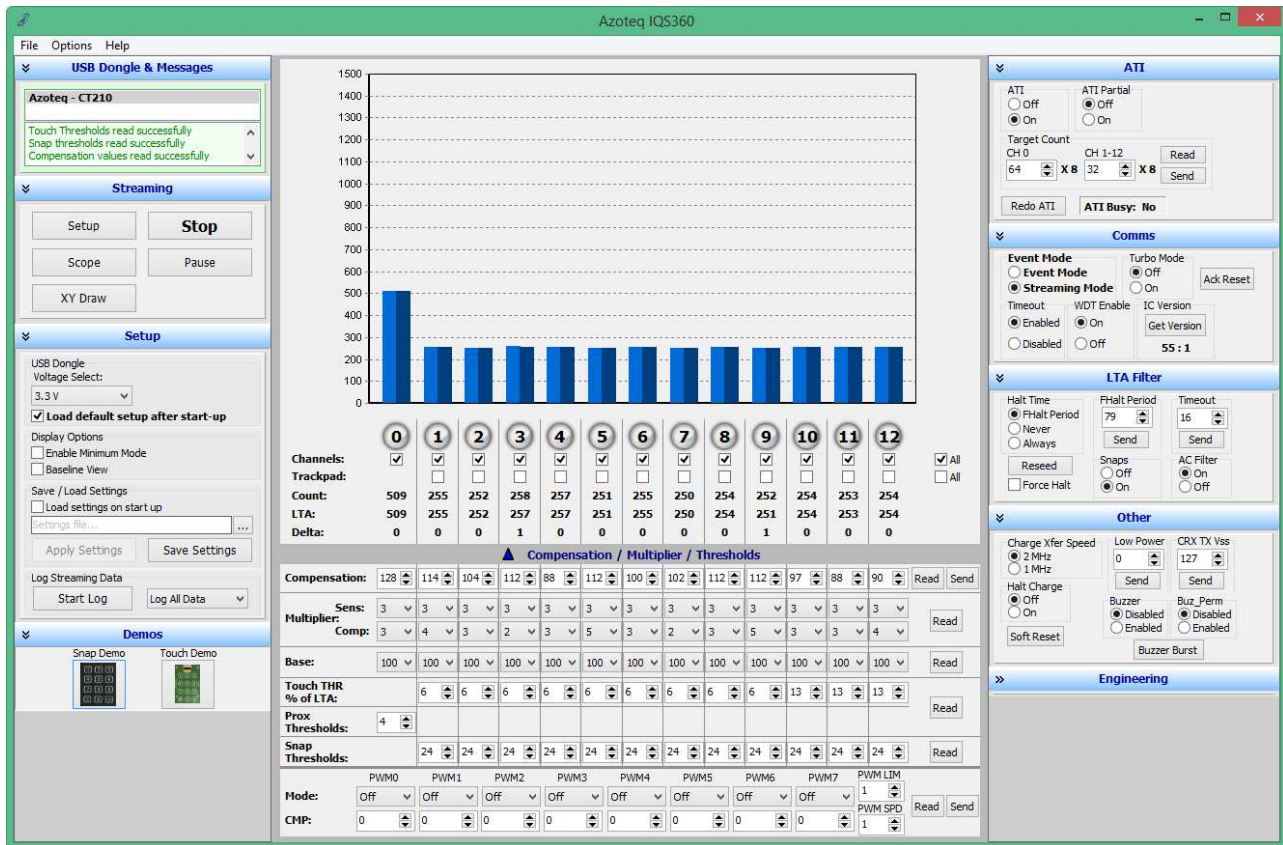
Azoteq IQS360

File Options Help

USB Dongle & Messages

Azoteq - CT210

Touch Thresholds read successfully
Snap thresholds read successfully
Compensation values read successfully

Streaming

Setup Stop
Scope Pause
XY Draw

Setup

USB Dongle
Voltage Select:
3.3 V
Load default setup after start-up

Display Options
Enable Minimum Mode
Baseline View

Save / Load Settings
Load settings on start up
Settings file...
Apply Settings Save Settings

Log Streaming Data
Start Log Log All Data

Demos

Snap Demo Touch Demo

1500
1400
1300
1200
1100
1000
900
800
700
600
500
400
300
200
100
0

| | 0 | 1 | 2 | 3 | 4 | 5 | 6 | 7 | 8 | 9 | 10 | 11 | 12 | |
|---|---|---|---|---|---|---|---|---|---|---|---|---|---|---|
| Channels: | | | | | | | | | | | | | | All |
| Trackpad: | | | | | | | | | | | | | | All |
| Count: | 509 | 255 | 252 | 258 | 257 | 251 | 255 | 250 | 254 | 252 | 254 | 253 | 254 | |
| LTA: | 509 | 255 | 252 | 257 | 257 | 251 | 255 | 250 | 254 | 251 | 254 | 253 | 254 | |
| Delta: | 0 | 0 | 0 | 1 | 0 | 0 | 0 | 0 | 0 | 1 | 0 | 0 | 0 | |

Compensation / Multiplier / Thresholds

| Compensation: | 128 | 114 | 104 | 112 | 88 | 112 | 100 | 102 | 112 | 112 | 97 | 88 | 90 | Read | Send |
|---|---|---|---|---|---|---|---|---|---|---|---|---|---|---|---|
| Multiplier: Sens: | 3 | 3 | 3 | 3 | 3 | 3 | 3 | 3 | 3 | 3 | 3 | 3 | 3 | Read | |
| Comp: | 3 | 4 | 3 | 2 | 3 | 5 | 3 | 2 | 3 | 5 | 3 | 3 | 4 | | |
| Base: | 100 | 100 | 100 | 100 | 100 | 100 | 100 | 100 | 100 | 100 | 100 | 100 | 100 | Read | |
| Touch THR % of LTA: | | 6 | 6 | 6 | 6 | 6 | 6 | 6 | 6 | 6 | 13 | 13 | 13 | Read | |
| Prox Thresholds: | 4 | | | | | | | | | | | | | | |
| Snap Thresholds: | | 24 | 24 | 24 | 24 | 24 | 24 | 24 | 24 | 24 | 24 | 24 | 24 | Read | |

| | PWM0 | PWM1 | PWM2 | PWM3 | PWM4 | PWM5 | PWM6 | PWM7 | PWM LIM |
|---|---|---|---|---|---|---|---|---|---|
| Mode: | Off | Off | Off | Off | Off | Off | Off | Off | 1 |
| CMP: | 0 | 0 | 0 | 0 | 0 | 0 | 0 | 0 | PWM SPD 1 |

Read Send

ATI

ATI
Off
On
ATI Partial
Off
On
Target Count
CH 0 CH 1-12
64 X 8 32 X 8
Read
Send
Redo ATI ATI Busy: No

Comms

Event Mode
Event Mode
Streaming Mode
Turbo Mode
Off
On
Ack Reset
Timeout
Enabled
Disabled
WDT Enable
On
Off
IC Version
Get Version
55 : 1

LTA Filter

Halt Time
FHalt Period
Never
Always
FHalt Period
79
Send
Timeout
16
Send
Reseed
Force Halt
Snaps
Off
On
AC Filter
On
Off

Other

Charge Xfer Speed
2 MHz
1 MHz
Halt Charge
Off
On
Soft Reset
Low Power
0
Send
CRX TX Vss
127
Send
Buzzer
Disabled
Enabled
Buz_Perm
Disabled
Enabled
Buzzer Burst

Engineering